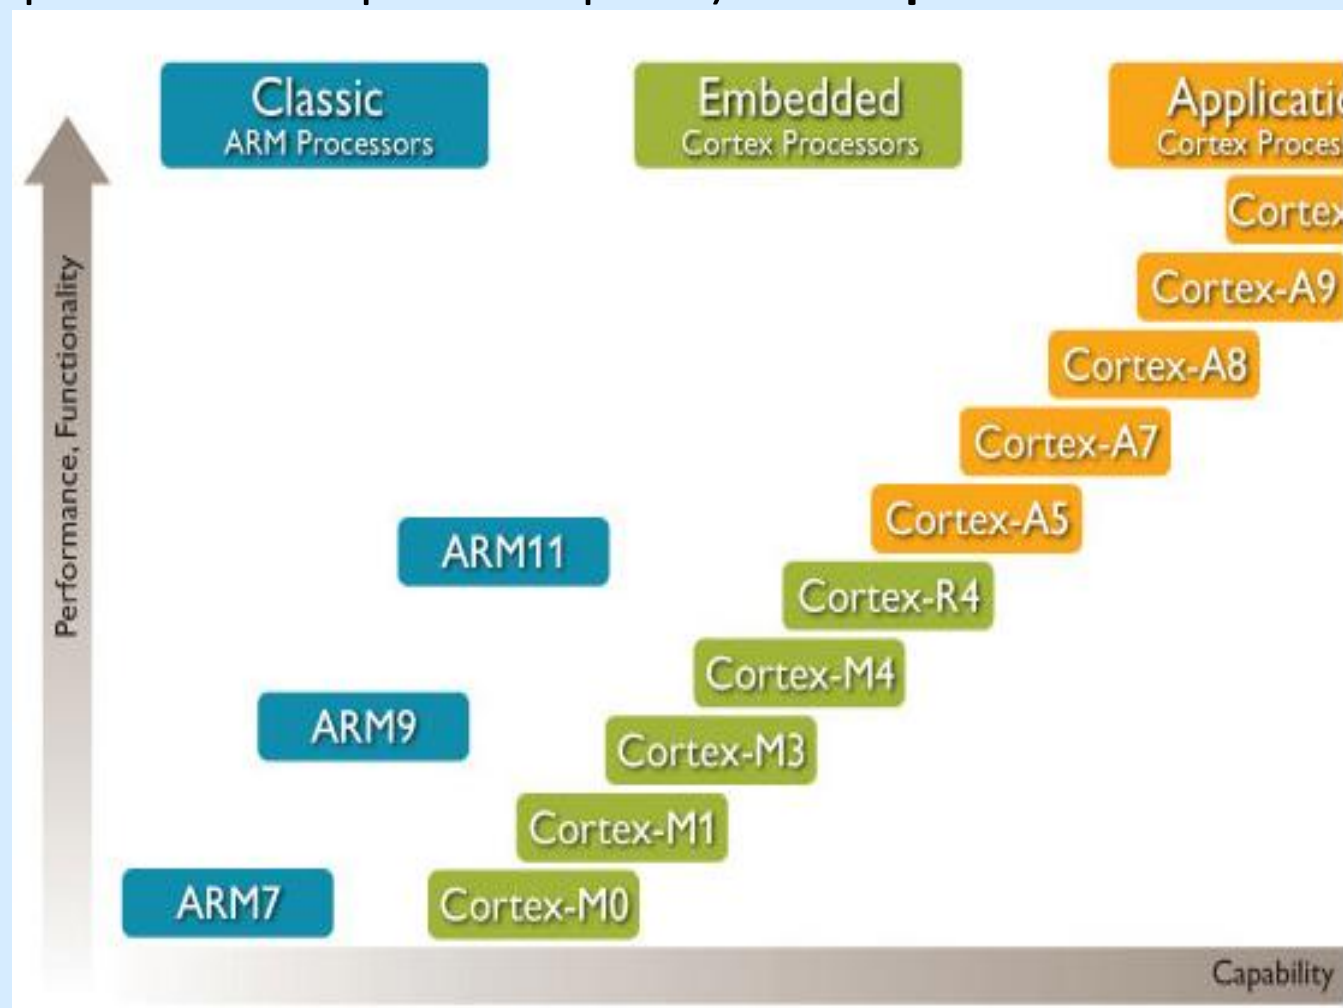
Classic
ARM Processors

Embedded
Cortex Processors

Applicati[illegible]
Cortex Proces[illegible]

Cortex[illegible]

Cortex-A9

Cortex-A8

Cortex-A7

Cortex-A5

ARM11

Cortex-R4

Cortex-M4

ARM9

Cortex-M3

Cortex-M1

ARM7

Cortex-M0

Performance, Functionality

Capability